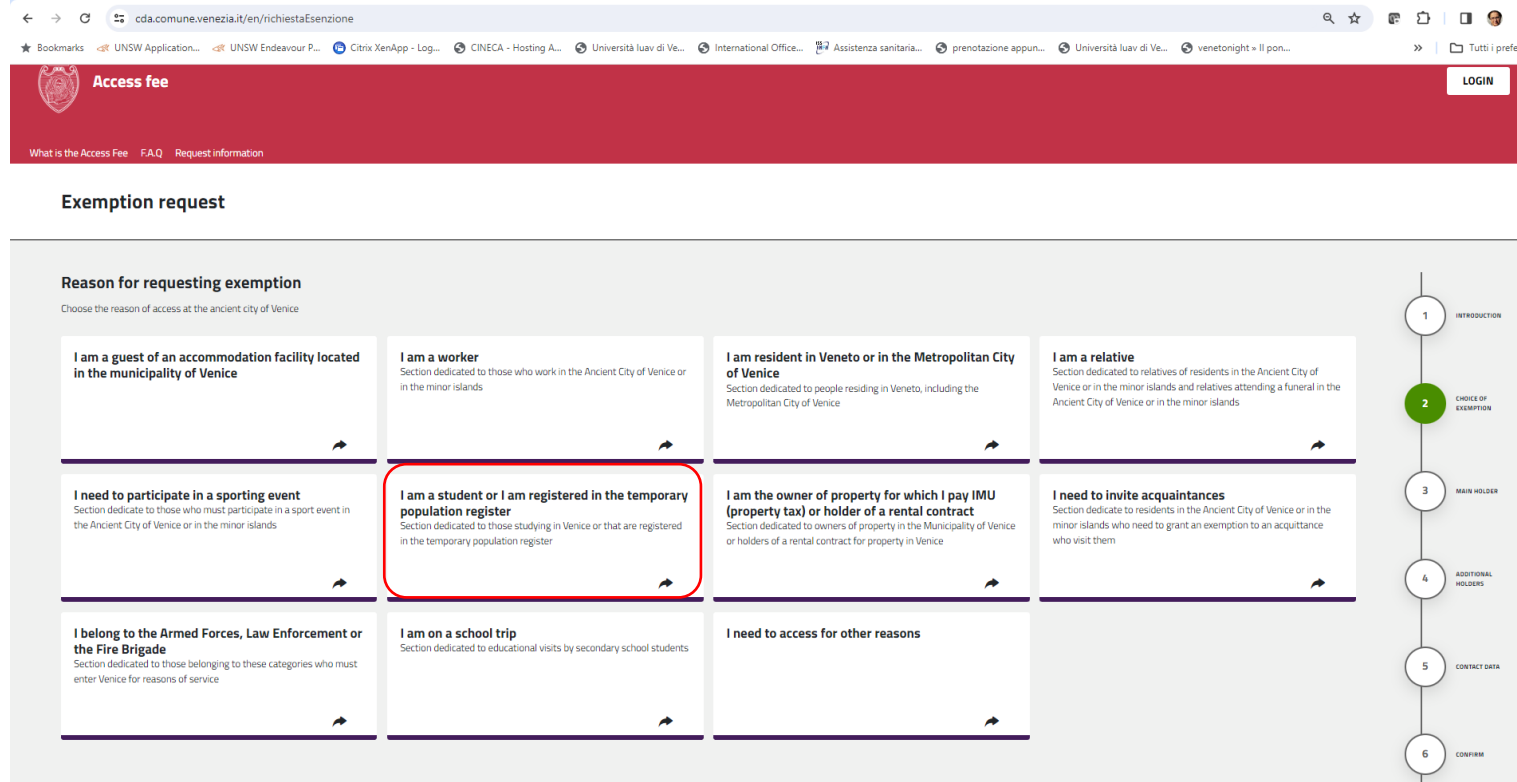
cda.comune.venezia.it/en/richiestaEsenzione

Bookmarks UNSW Application... UNSW Endeavour P... Citrix XenApp - Log... CINECA - Hosting A... Università Iuav di Ve... International Office... Assistenza sanitaria... prenotazione appun... Università Iuav di Ve... venetonight » Il pon... Tutti i prefe

Access fee

LOGIN

What is the Access Fee F.A.Q Request information

Exemption request

Reason for requesting exemption

Choose the reason of access at the ancient city of Venice

I am a guest of an accommodation facility located in the municipality of Venice

I am a worker
Section dedicated to those who work in the Ancient City of Venice or in the minor islands

I am resident in Veneto or in the Metropolitan City of Venice
Section dedicated to people residing in Veneto, including the Metropolitan City of Venice

I am a relative
Section dedicated to relatives of residents in the Ancient City of Venice or in the minor islands and relatives attending a funeral in the Ancient City of Venice or in the minor islands

I need to participate in a sporting event
Section dedicate to those who must participate in a sport event in the Ancient City of Venice or in the minor islands

I am a student or I am registered in the temporary population register
Section dedicated to those studying in Venice or that are registered in the temporary population register

I am the owner of property for which I pay IMU (property tax) or holder of a rental contract
Section dedicated to owners of property in the Municipality of Venice or holders of a rental contract for property in Venice

I need to invite acquaintances
Section dedicate to residents in the Ancient City of Venice or in the minor islands who need to grant an exemption to an acquittance who visit them

I belong to the Armed Forces, Law Enforcement or the Fire Brigade
Section dedicated to those belonging to these categories who must enter Venice for reasons of service

I am on a school trip
Section dedicated to educational visits by secondary school students

I need to access for other reasons

1 INTRODUCTION
2 CHOICE OF EXEMPTION
3 MAIN HOLDER
4 ADDITIONAL HOLDERS
5 CONTACT DATA
6 CONFIRM